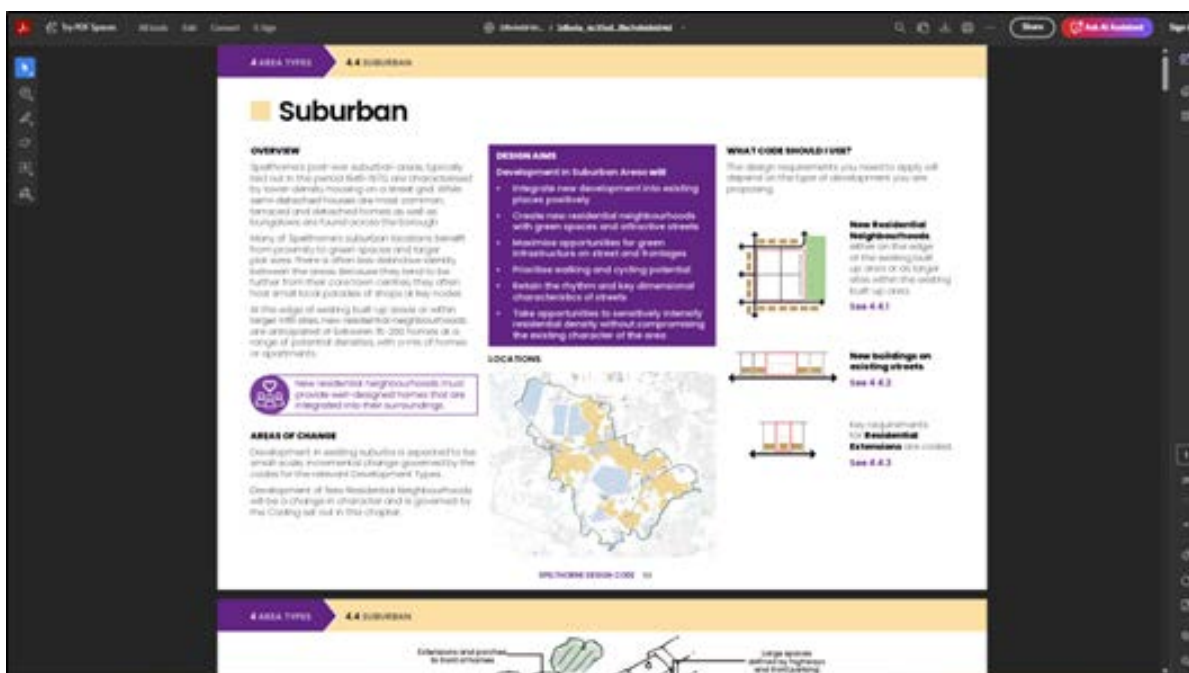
Try PDF Spaces All tools Edit Convert E-Sign

Share Ask AI Assistant Sign

4 AREA TYPES 4.4 SUBURBAN

Suburban

OVERVIEW

Spelthorne's post-war suburban areas, typically laid out in the period 1945-1970, are characterised by lower density housing on a street grid. While semi-detached houses are most common, terraced and detached homes as well as bungalows are found across the borough.

Many of Spelthorne's suburban locations benefit from proximity to green spaces and larger plot sizes. There is often less distinctive identity between the areas. Because they tend to be further from their core/town centres, they often host small local parades of shops at key nodes.

At the edge of existing built up areas or within larger infill sites, new residential neighbourhoods are anticipated at between 15-200 homes at a range of potential densities, with a mix of homes or apartments.

New residential neighbourhoods must provide well-designed homes that are integrated into their surroundings.

AREAS OF CHANGE

Development in existing suburbs is expected to be small scale, incremental change governed by the codes for the relevant Development Types.

Development of New Residential Neighbourhoods will be a change in character and is governed by the Coding set out in this chapter.

DESIGN AIMS

Development in Suburban Areas will:

Integrate new development into existing places positively

Create new residential neighbourhoods with green spaces and attractive streets

Maximise opportunities for green infrastructure on street and frontages

Prioritise walking and cycling potential

Retain the rhythm and key dimensional characteristics of streets

Take opportunities to sensitively intensify residential density without compromising the existing character of the area

LOCATIONS

WHAT CODE SHOULD I USE?

The design requirements you need to apply will depend on the type of development you are proposing.

New Residential Neighbourhoods either on the edge of the existing built up area or as larger sites within the existing built up area.

See 4.4.1

New buildings on existing streets

See 4.4.2

Key requirements for Residential Extensions are coded.

See 4.4.3

SPELTHORNE DESIGN CODE 55

4 AREA TYPES 4.4 SUBURBAN

Extensions and porches to front of homes

Large spaces defined by highways and front parking